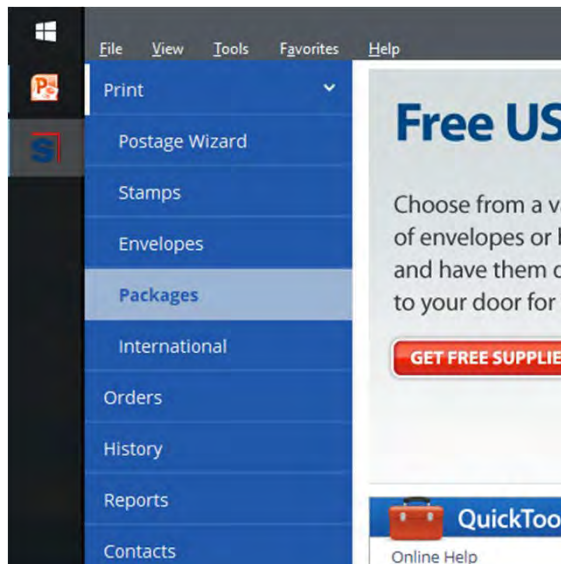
File View Tools Favorites Help

Print

Postage Wizard

Stamps

Envelopes

Packages

International

Orders

History

Reports

Contacts

Free US

Choose from a v
of envelopes or
and have them c
to your door for

GET FREE SUPPLIE

QuickToo

Online Help